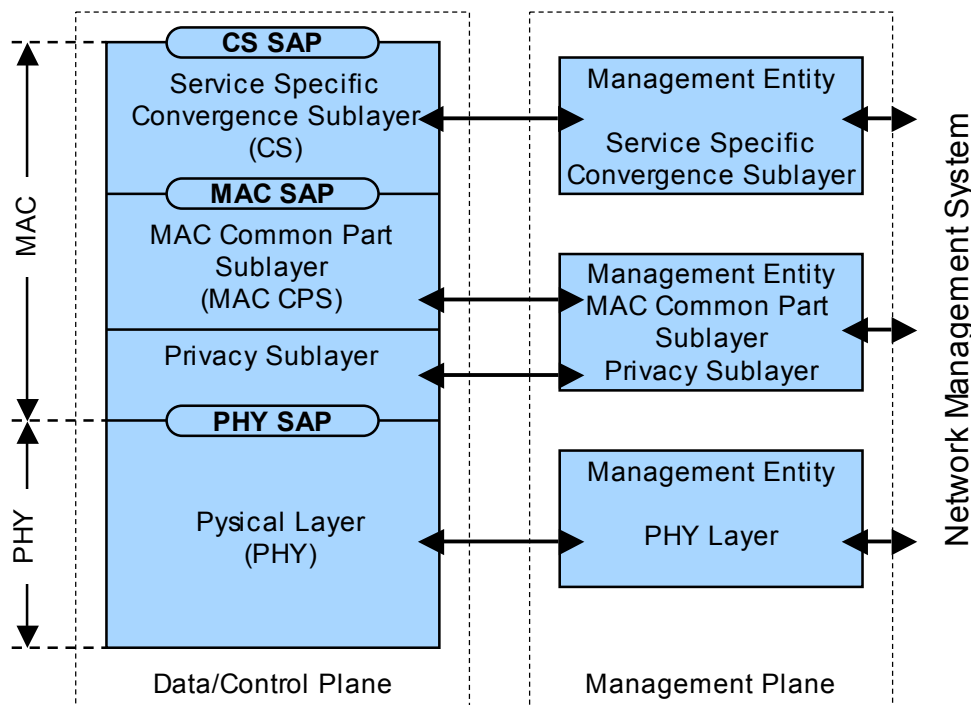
MAC

PHY

CS SAP

Service Specific Convergence Sublayer (CS)

MAC SAP

MAC Common Part Sublayer (MAC CPS)

Privacy Sublayer

PHY SAP

Pysical Layer (PHY)

Management Entity

Service Specific Convergence Sublayer

Management Entity MAC Common Part Sublayer Privacy Sublayer

Management Entity

PHY Layer

Network Management System

Data/Control Plane

Management Plane